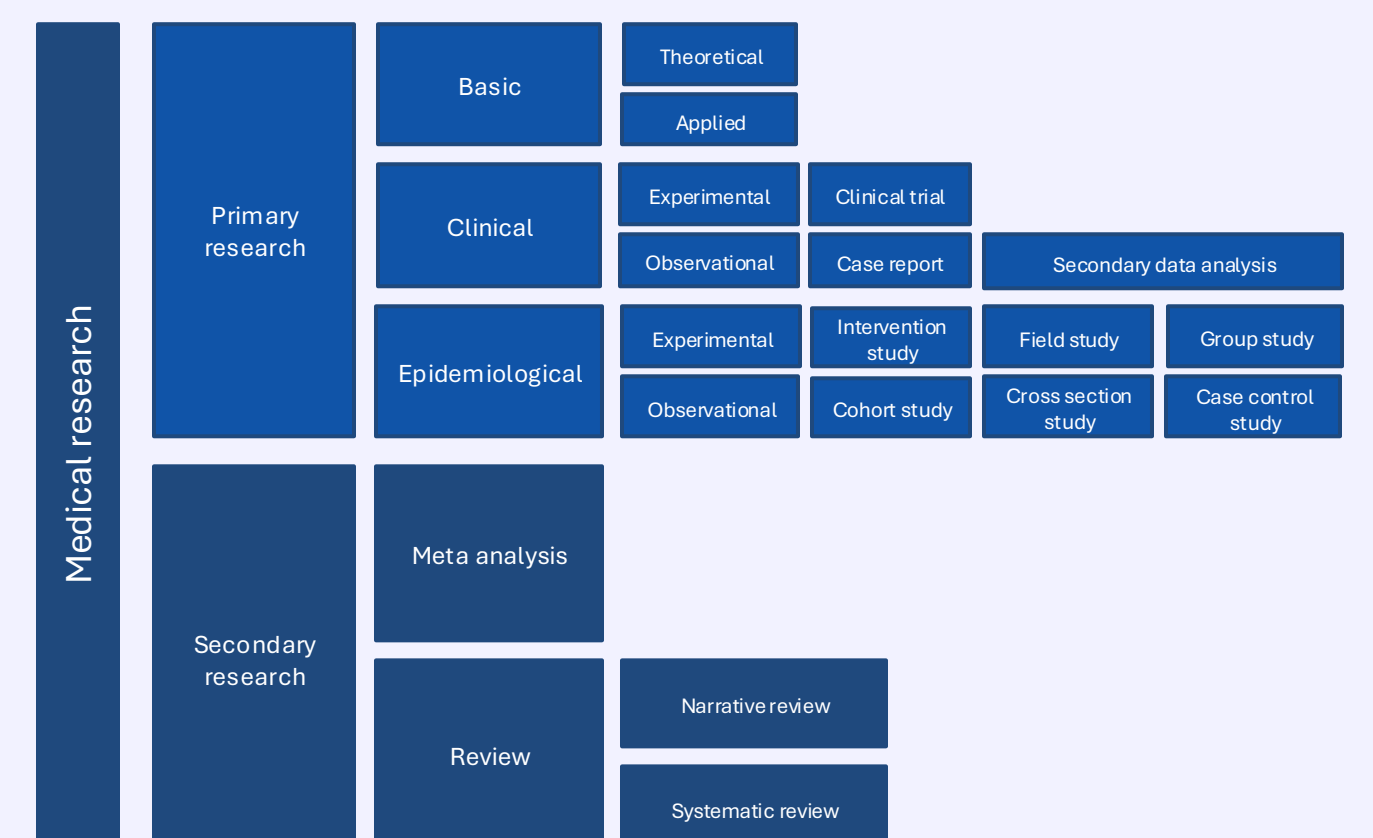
Medical research

Primary research

Basic

Theoretical

Applied

Clinical

Experimental

Clinical trial

Observational

Case report

Secondary data analysis

Epidemiological

Experimental

Intervention study

Field study

Group study

Observational

Cohort study

Cross section study

Case control study

Secondary research

Meta analysis

Review

Narrative review

Systematic review